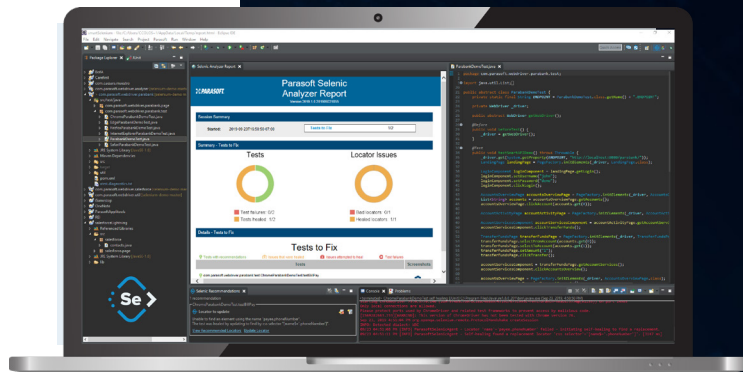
Parasoft Selenic Analyzer Report

PARASOFT

Session Summary

Started: 2019-06-20 5:09:50-07:00

Tests to Fix

Summary - Tests to Fix

Tests

Locator Issues

Test failures: 2/2

Tests healed: 1/2

Bad locators: 1/1

Healed locators: 1/1

Details - Tests to Fix

Tests to Fix

Selenic Recommendations

Console

Problems

Se